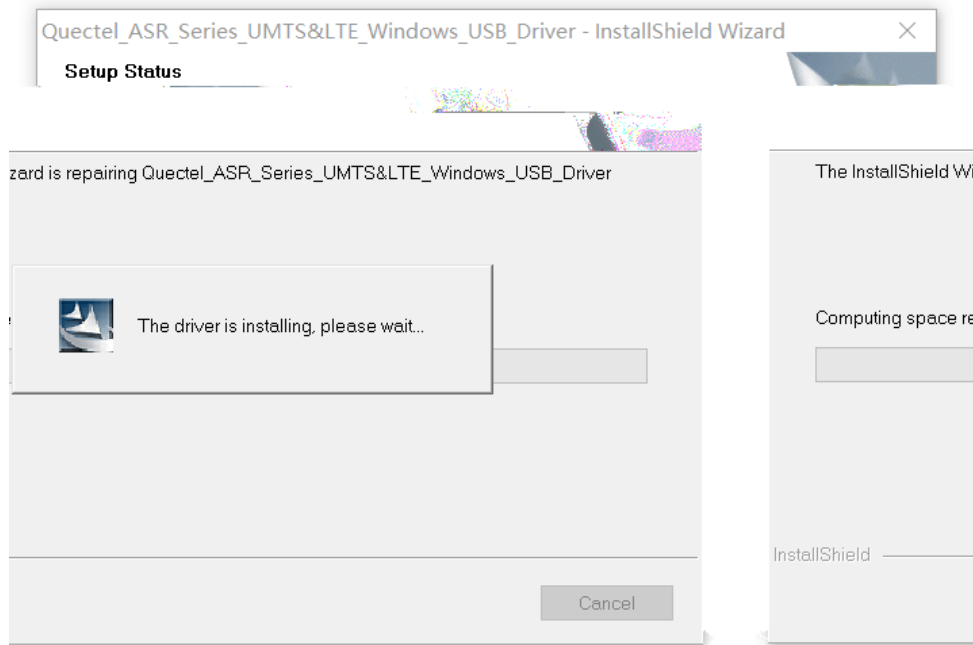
Quectel_ASR_Series_UMTS&LTE_Windows_USB_Driver - InstallShield Wizard

Setup Status

zard is repairing Quectel_ASR_Series_UMTS&LTE_Windows_USB_Driver

The driver is installing, please wait...

Cancel

The InstallShield Wi

Computing space re

InstallShield